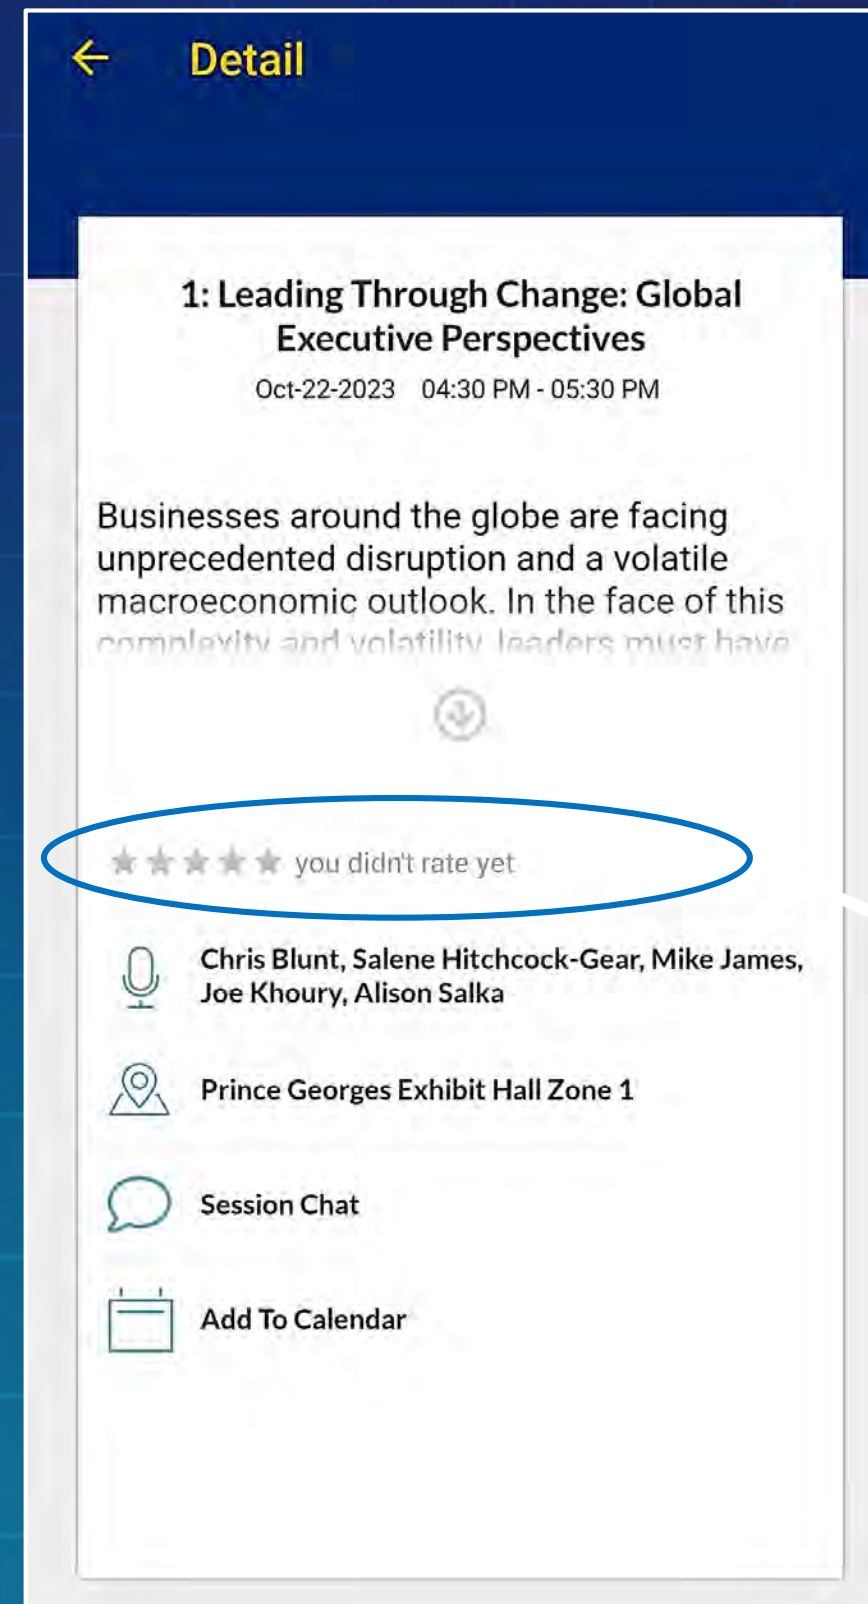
Detail

1: Leading Through Change: Global Executive Perspectives
Oct-22-2023 04:30 PM - 05:30 PM

Businesses around the globe are facing unprecedented disruption and a volatile macroeconomic outlook. In the face of this complexity and volatility, leaders must have

you didn't rate yet

Chris Blunt, Salene Hitchcock-Gear, Mike James, Joe Khoury, Alison Salka

Prince Georges Exhibit Hall Zone 1

Session Chat

Add To Calendar